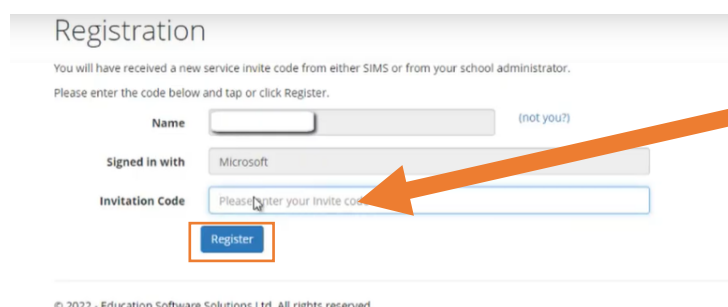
Registration

You will have received a new service invite code from either SIMS or from your school administrator.

Please enter the code below and tap or click Register.

Name

(not you?)

Signed in with

Microsoft

Invitation Code

Please enter your Invite co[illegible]

Register

© 2022 - Education Software Solutions Ltd. All rights reserved